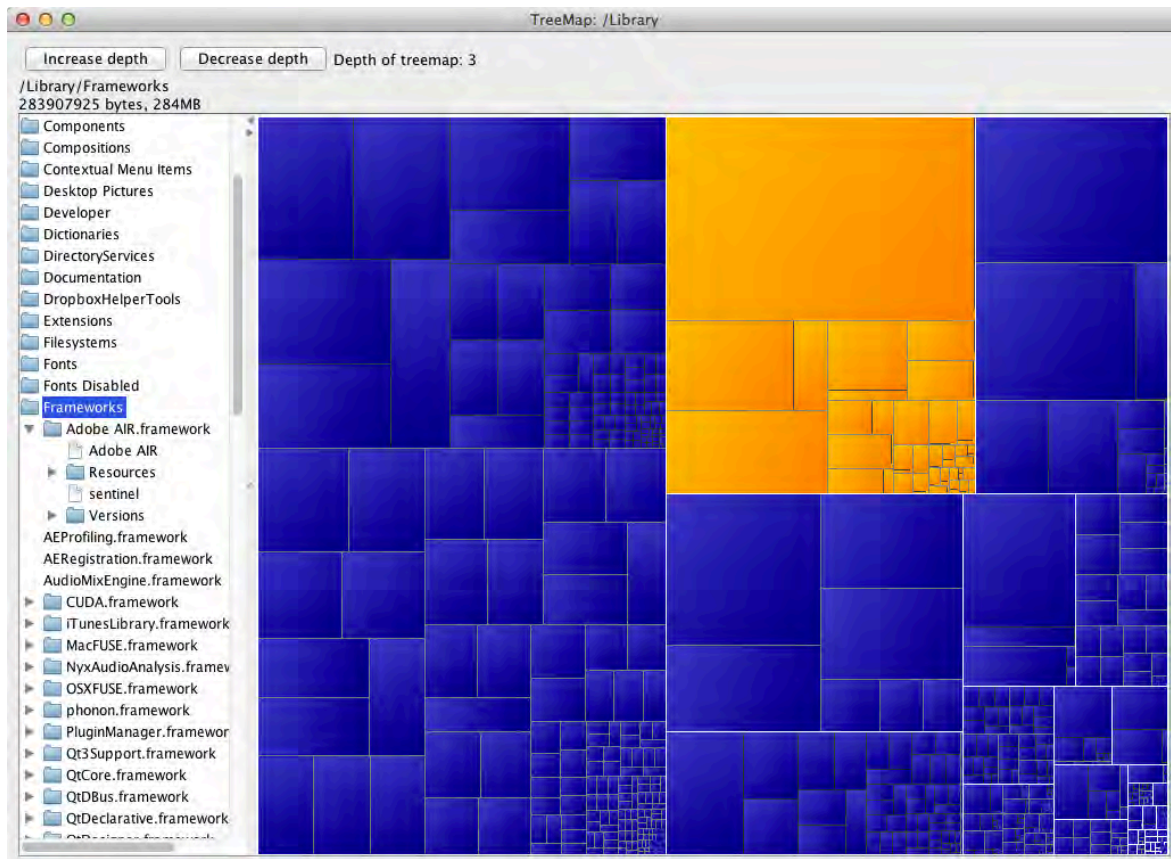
TreeMap: /Library

Increase depth
Decrease depth
Depth of treemap: 3

/Library/Frameworks
283907925 bytes, 284MB

Components
Compositions
Contextual Menu Items
Desktop Pictures
Developer
Dictionaries
DirectoryServices
Documentation
DropboxHelperTools
Extensions
Filesystems
Fonts
Fonts Disabled
Frameworks
Adobe AIR.framework
Adobe AIR
Resources
sentinel
Versions
AEProfiling.framework
AERegistration.framework
AudioMixEngine.framework
CUDA.framework
iTunesLibrary.framework
MacFUSE.framework
NyxAudioAnalysis.framev
OSXFUSE.framework
phonon.framework
PluginManager.framewor
Qt3Support.framework
QtCore.framework
QtDBus.framework
QtDeclarative.framework
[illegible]